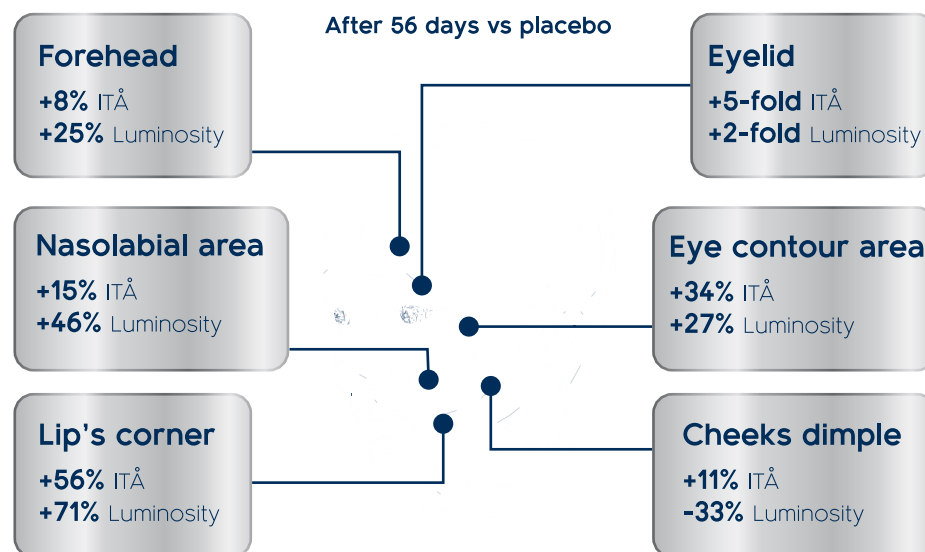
After 56 days vs placebo

Forehead
+8% ITÅ
+25% Luminosity

Eyelid
+5-fold ITÅ
+2-fold Luminosity

Nasolabial area
+15% ITÅ
+46% Luminosity

Eye contour area
+34% ITÅ
+27% Luminosity

Lip's corner
+56% ITÅ
+71% Luminosity

Cheeks dimple
+11% ITÅ
-33% Luminosity